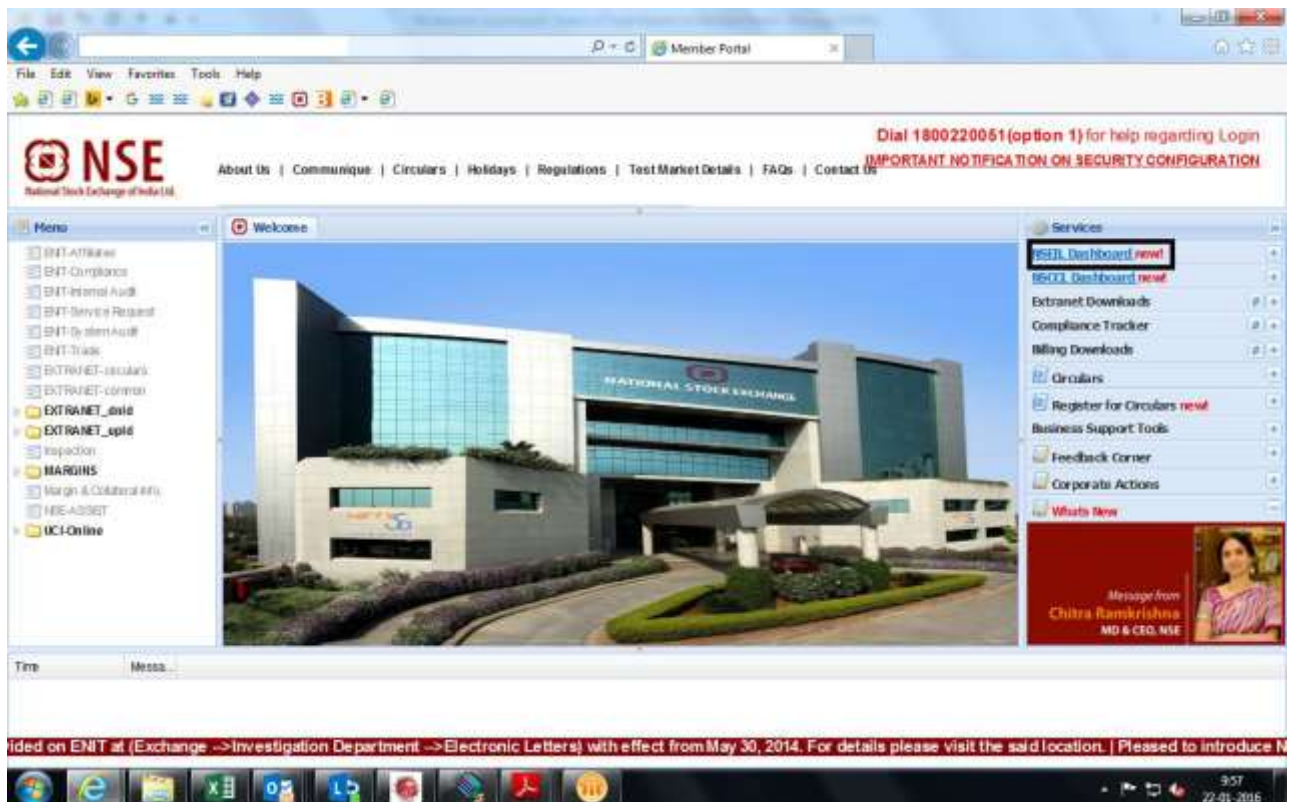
Member Portal

File Edit View Favorites Tools Help

NSE
National Stock Exchange of India Ltd.

About Us | Communique | Circulars | Holidays | Regulations | Test Market Details | FAQs | Contact Us

Dial 1800220051(option 1) for help regarding Login
IMPORTANT NOTIFICATION ON SECURITY CONFIGURATION

Menu
ENIT-Affiliates
ENIT-Compliance
ENIT-Internal Audit
ENIT-Service Request
ENIT-System Audit
ENIT-Trade
EXTRANET-circulars
EXTRANET-common
EXTRANET_dnld
EXTRANET_upld
Inspection
MARGINS
Margin & Collateral Info
NSE-ASSET
UCI-Online

Welcome

NATIONAL STOCK EXCHANGE

Services
NSEIL Dashboard new!
NSCCL Dashboard new!
Extranet Downloads
Compliance Tracker
Billing Downloads
Circulars
Register for Circulars new!
Business Support Tools
Feedback Corner
Corporate Actions
Whats New

Message from
Chitra Ramkrishna
MD & CEO, NSE

Time
Messa...

ided on ENIT at (Exchange --> Investigation Department --> Electronic Letters) with effect from May 30, 2014. For details please visit the said location. | Pleased to introduce N

9:57
22-01-2016